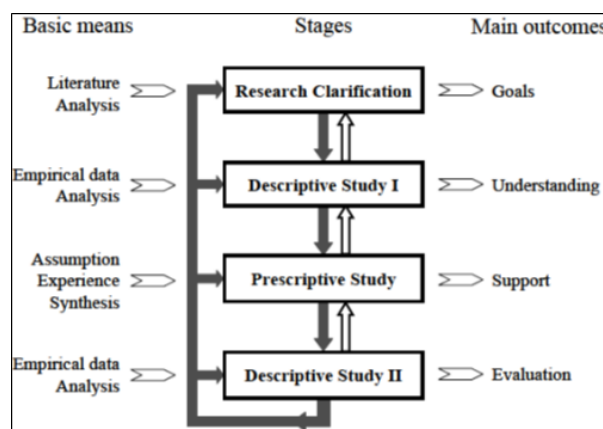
Basic means

Stages

Main outcomes

Literature Analysis

Research Clarification

Goals

Empirical data Analysis

Descriptive Study I

Understanding

Assumption Experience Synthesis

Prescriptive Study

Support

Empirical data Analysis

Descriptive Study II

Evaluation